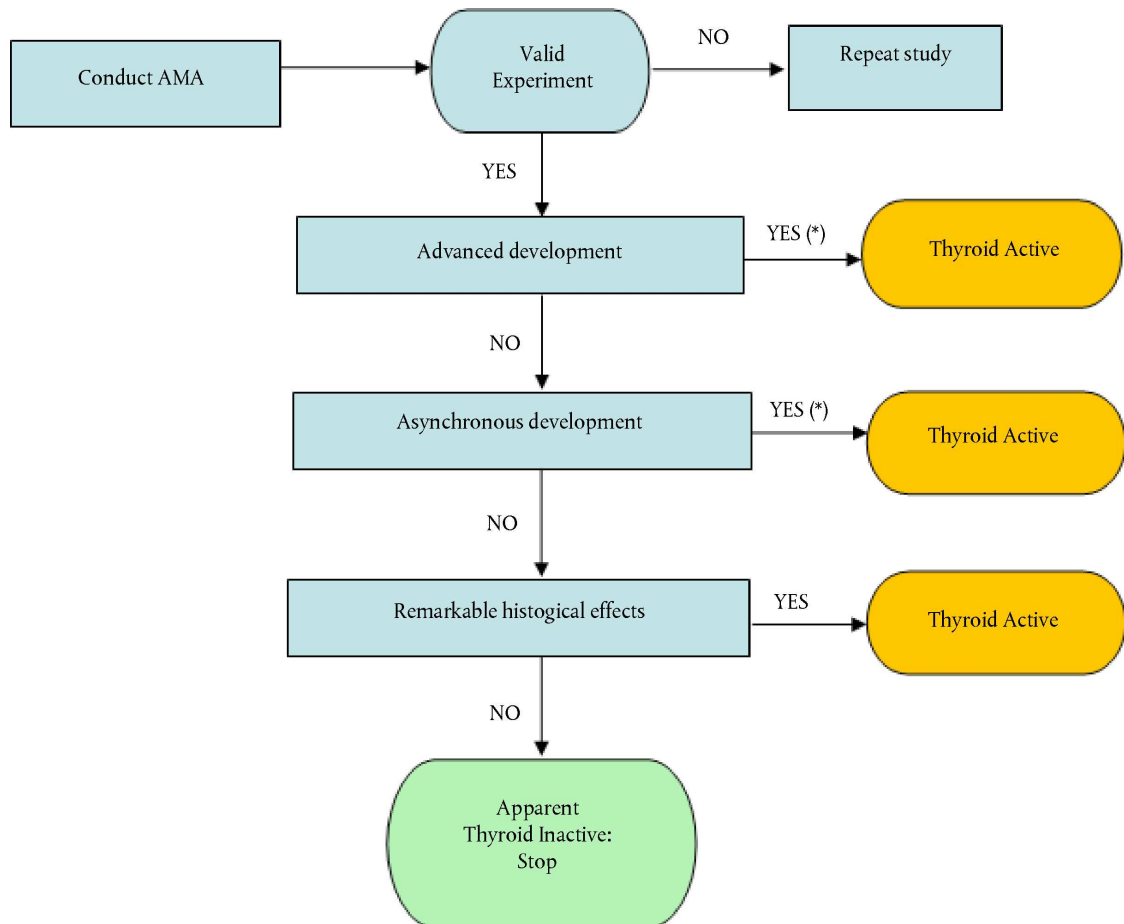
Conduct AMA

Valid Experiment

NO

Repeat study

YES

Advanced development

YES (*)

Thyroid Active

NO

Asynchronous development

YES (*)

Thyroid Active

NO

Remarkable histogical effects

YES

Thyroid Active

NO

Apparent Thyroid Inactive: Stop